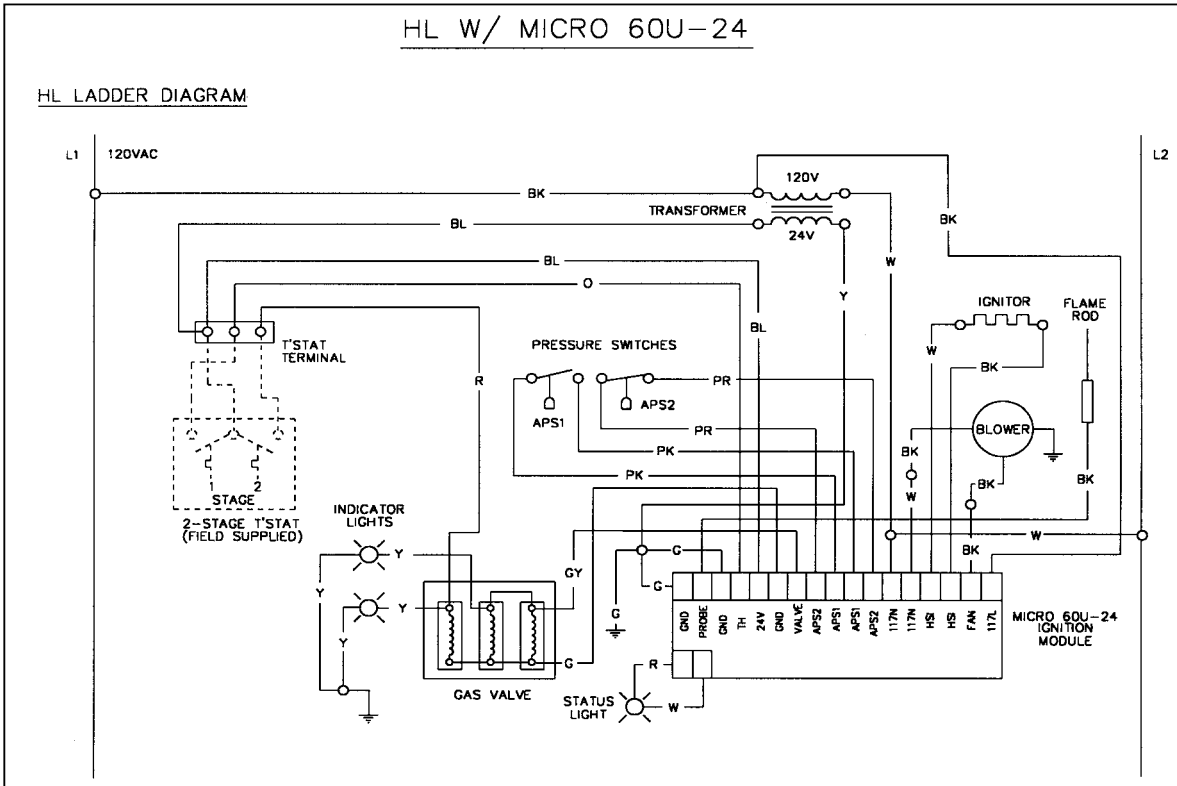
HL W/ MICRO 60U-24

HL LADDER DIAGRAM

L1
120VAC
L2

BK
120V
TRANSFORMER
BL
24V
BK
BL
O
W
Y
BL
IGNITOR
FLAME ROD
T'STAT TERMINAL
PRESSURE SWITCHES
W
BK
R
PR
APS1
APS2
PR
BLOWER
BK
PK
W
PK
BK
BK
STAGE
2
2-STAGE T'STAT (FIELD SUPPLIED)
INDICATOR LIGHTS
Y
G
W
BK
GY
Y
Y
G
Y
G
G
GND
PROBE
GND
TH
24V
GND
VALVE
APS2
APS1
APS1
APS2
117N
117N
HSI
HSI
FAN
117L
MICRO 60U-24 IGNITION MODULE
GAS VALVE
R
STATUS LIGHT
W